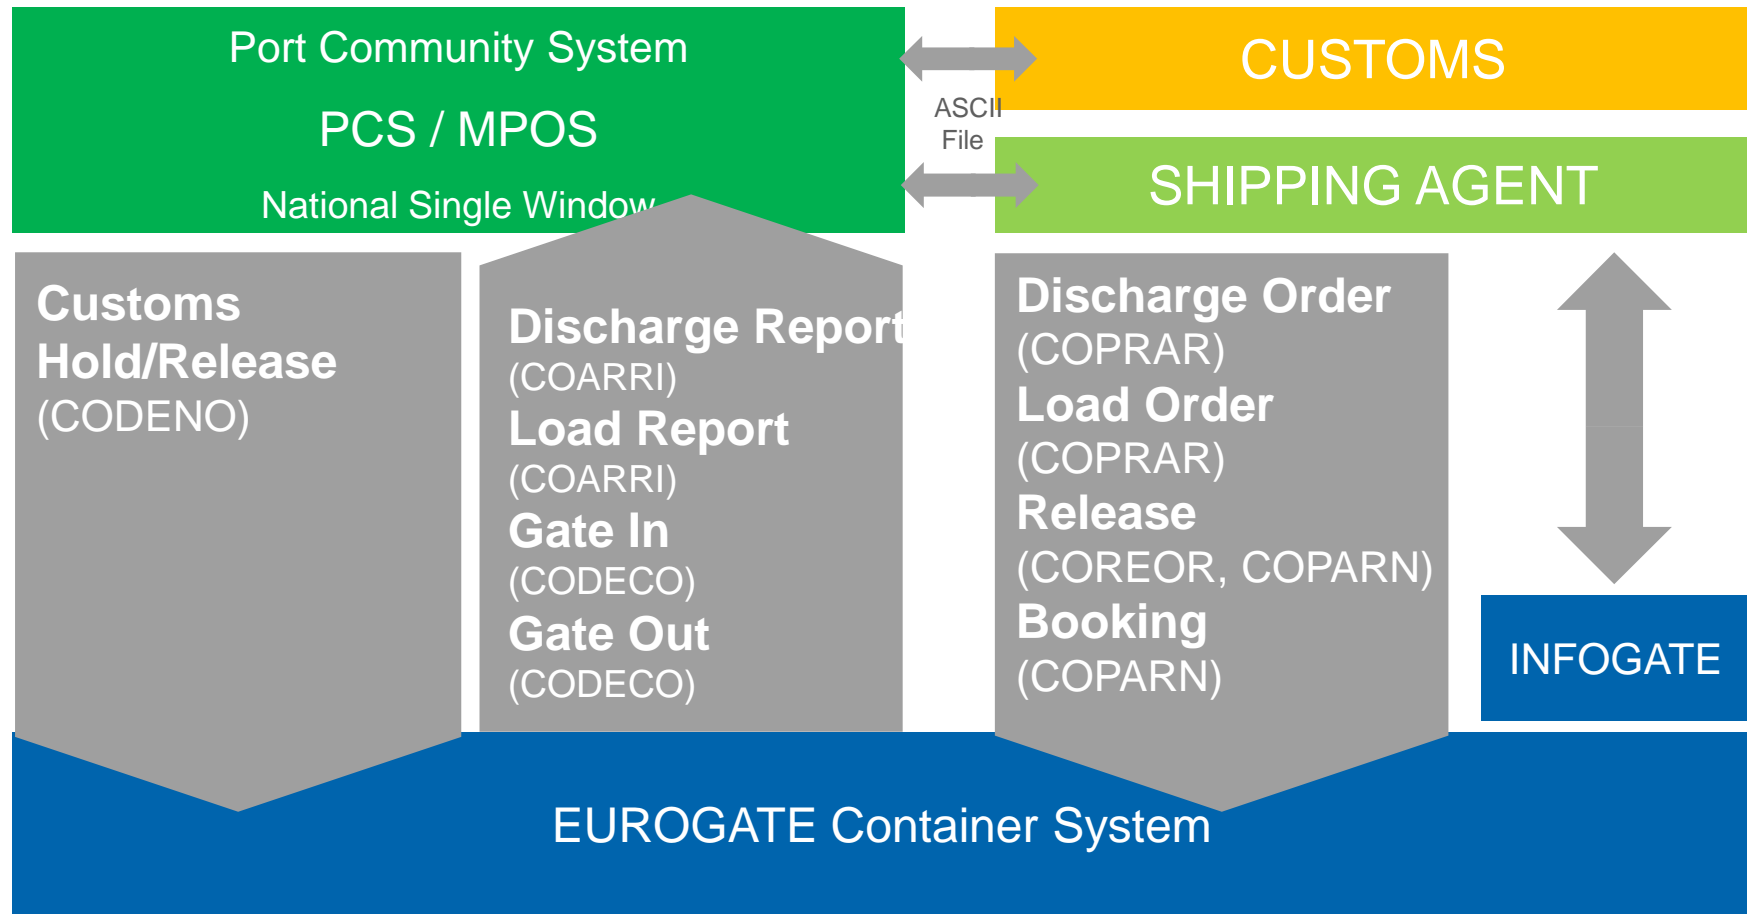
Port Community System

PCS / MPOS

National Single Window

ASCII File

CUSTOMS

SHIPPING AGENT

Customs Hold/Release (CODENO)

Discharge Report (COARRI)
Load Report (COARRI)
Gate In (CODECO)
Gate Out (CODECO)

Discharge Order (COPRAR)
Load Order (COPRAR)
Release (COREOR, COPARN)
Booking (COPARN)

INFOGATE

EUROGATE Container System